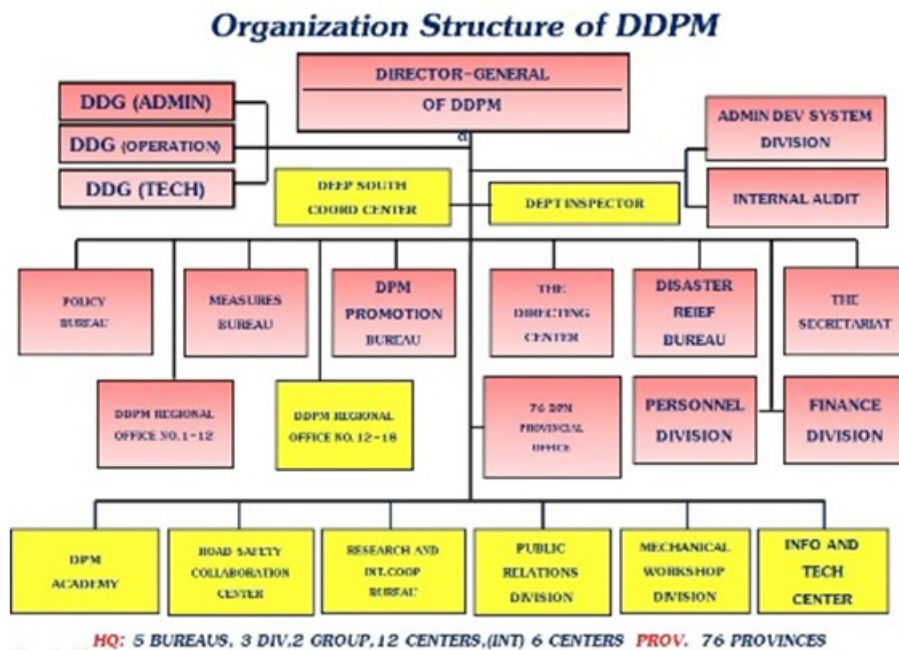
Organization Structure of DDPM

DIRECTOR-GENERAL OF DDPM

DDG (ADMIN)

DDG (OPERATION)

DDG (TECH)

ADMIN DEV SYSTEM DIVISION

INTERNAL AUDIT

DEEP SOUTH COORD CENTER

DEPT INSPECTOR

POLICY BUREAU

MEASURES BUREAU

DPM PROMOTION BUREAU

THE DIRECTING CENTER

DISASTER REIEF BUREAU

THE SECRETARIAT

DDPM REGIONAL OFFICE NO. 1-12

DDPM REGIONAL OFFICE NO. 12-18

76 DPM PROVINCIAL OFFICE

PERSONNEL DIVISION

FINANCE DIVISION

DPM ACADEMY

ROAD SAFETY COLLABORATION CENTER

RESEARCH AND INT.COOP BUREAU

PUBLIC RELATIONS DIVISION

MECHANICAL WORKSHOP DIVISION

INFO AND TECH CENTER

HQ: 5 BUREAUS, 3 DIV.2 GROUP, 12 CENTERS, (INT) 6 CENTERS PROV. 76 PROVINCES